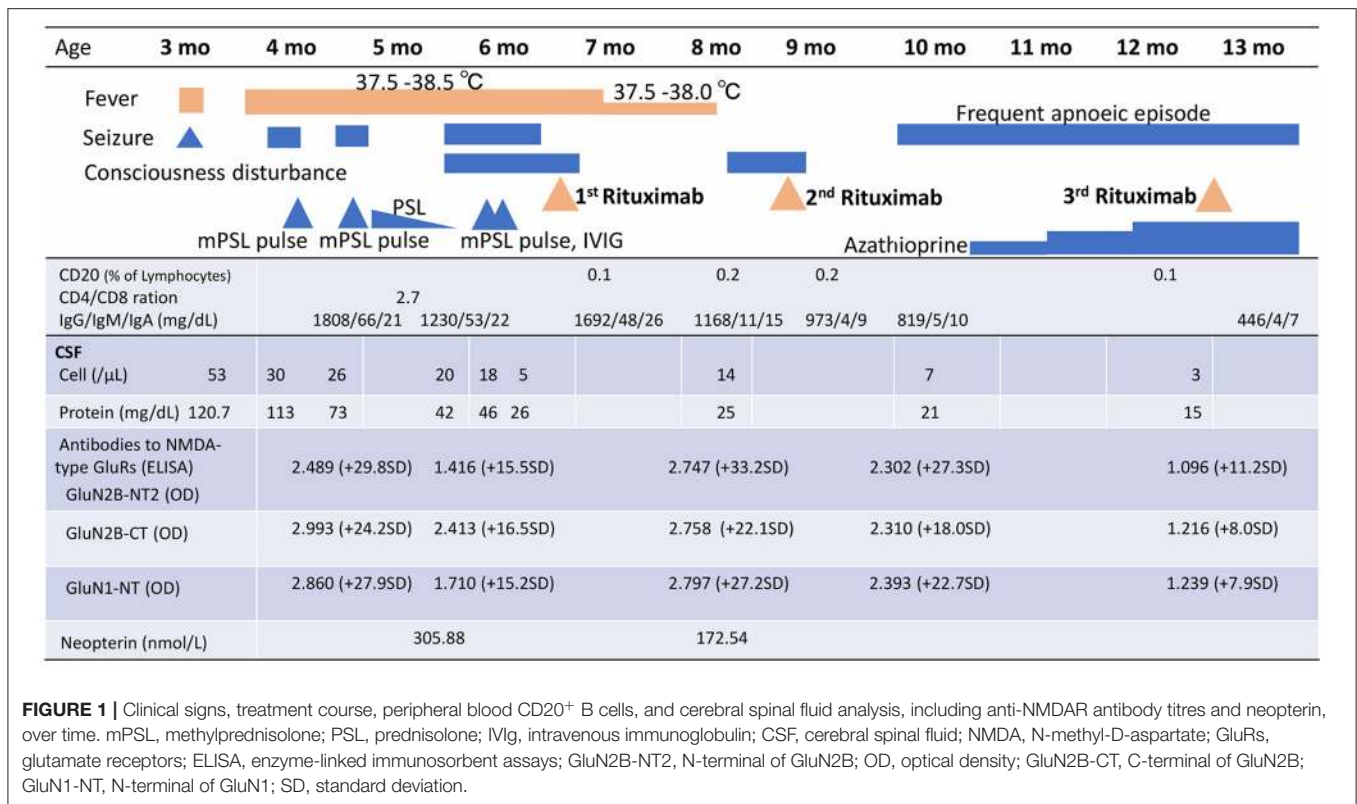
Age 3 mo 4 mo 5 mo 6 mo 7 mo 8 mo 9 mo 10 mo 11 mo 12 mo 13 mo

Fever
37.5 -38.5 °C
37.5 -38.0 °C
Seizure
Frequent apnoeic episode
Consciousness disturbance
1st Rituximab
2nd Rituximab
3rd Rituximab
PSL
mPSL pulse mPSL pulse mPSL pulse, IVIG
Azathioprine

CD20 (% of Lymphocytes) 0.1 0.2 0.2 0.1
CD4/CD8 ration 2.7
IgG/IgM/IgA (mg/dL) 1808/66/21 1230/53/22 1692/48/26 1168/11/15 973/4/9 819/5/10 446/4/7

CSF
Cell (/μL) 53 30 26 20 18 5 14 7 3
Protein (mg/dL) 120.7 113 73 42 46 26 25 21 15

Antibodies to NMDA-type GluRs (ELISA) GluN2B-NT2 (OD) 2.489 (+29.8SD) 1.416 (+15.5SD) 2.747 (+33.2SD) 2.302 (+27.3SD) 1.096 (+11.2SD)
GluN2B-CT (OD) 2.993 (+24.2SD) 2.413 (+16.5SD) 2.758 (+22.1SD) 2.310 (+18.0SD) 1.216 (+8.0SD)
GluN1-NT (OD) 2.860 (+27.9SD) 1.710 (+15.2SD) 2.797 (+27.2SD) 2.393 (+22.7SD) 1.239 (+7.9SD)
Neopterin (nmol/L) 305.88 172.54

FIGURE 1 | Clinical signs, treatment course, peripheral blood CD20$^+$ B cells, and cerebral spinal fluid analysis, including anti-NMDAR antibody titres and neopterin, over time. mPSL, methylprednisolone; PSL, prednisolone; IVIg, intravenous immunoglobulin; CSF, cerebral spinal fluid; NMDA, N-methyl-D-aspartate; GluRs, glutamate receptors; ELISA, enzyme-linked immunosorbent assays; GluN2B-NT2, N-terminal of GluN2B; OD, optical density; GluN2B-CT, C-terminal of GluN2B; GluN1-NT, N-terminal of GluN1; SD, standard deviation.